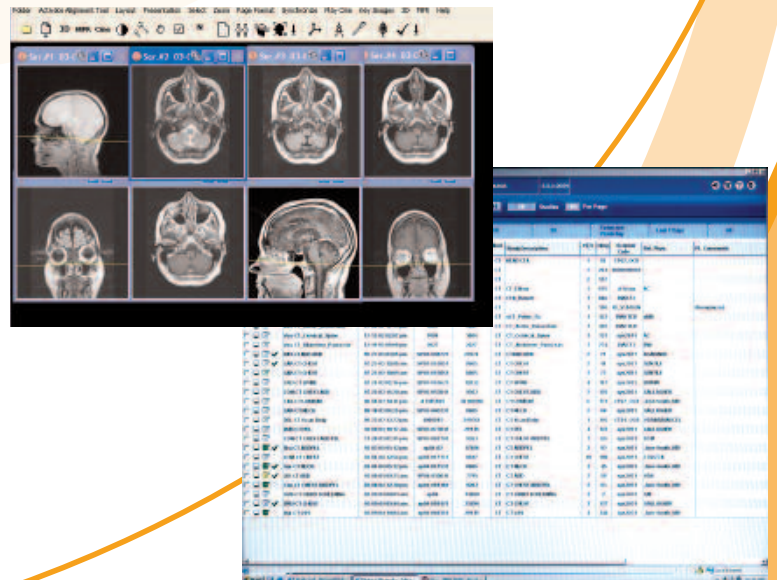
Folder Actions Alignment Tool Layout Presentation Select Zoom Page Format Synchronize Play Cine Key Images 3D MPR Help

Ser.#1

Ser.#2

Ser.#3

Ser.#4

Studies Per Page

Study Description

Ref. Phys

Comments